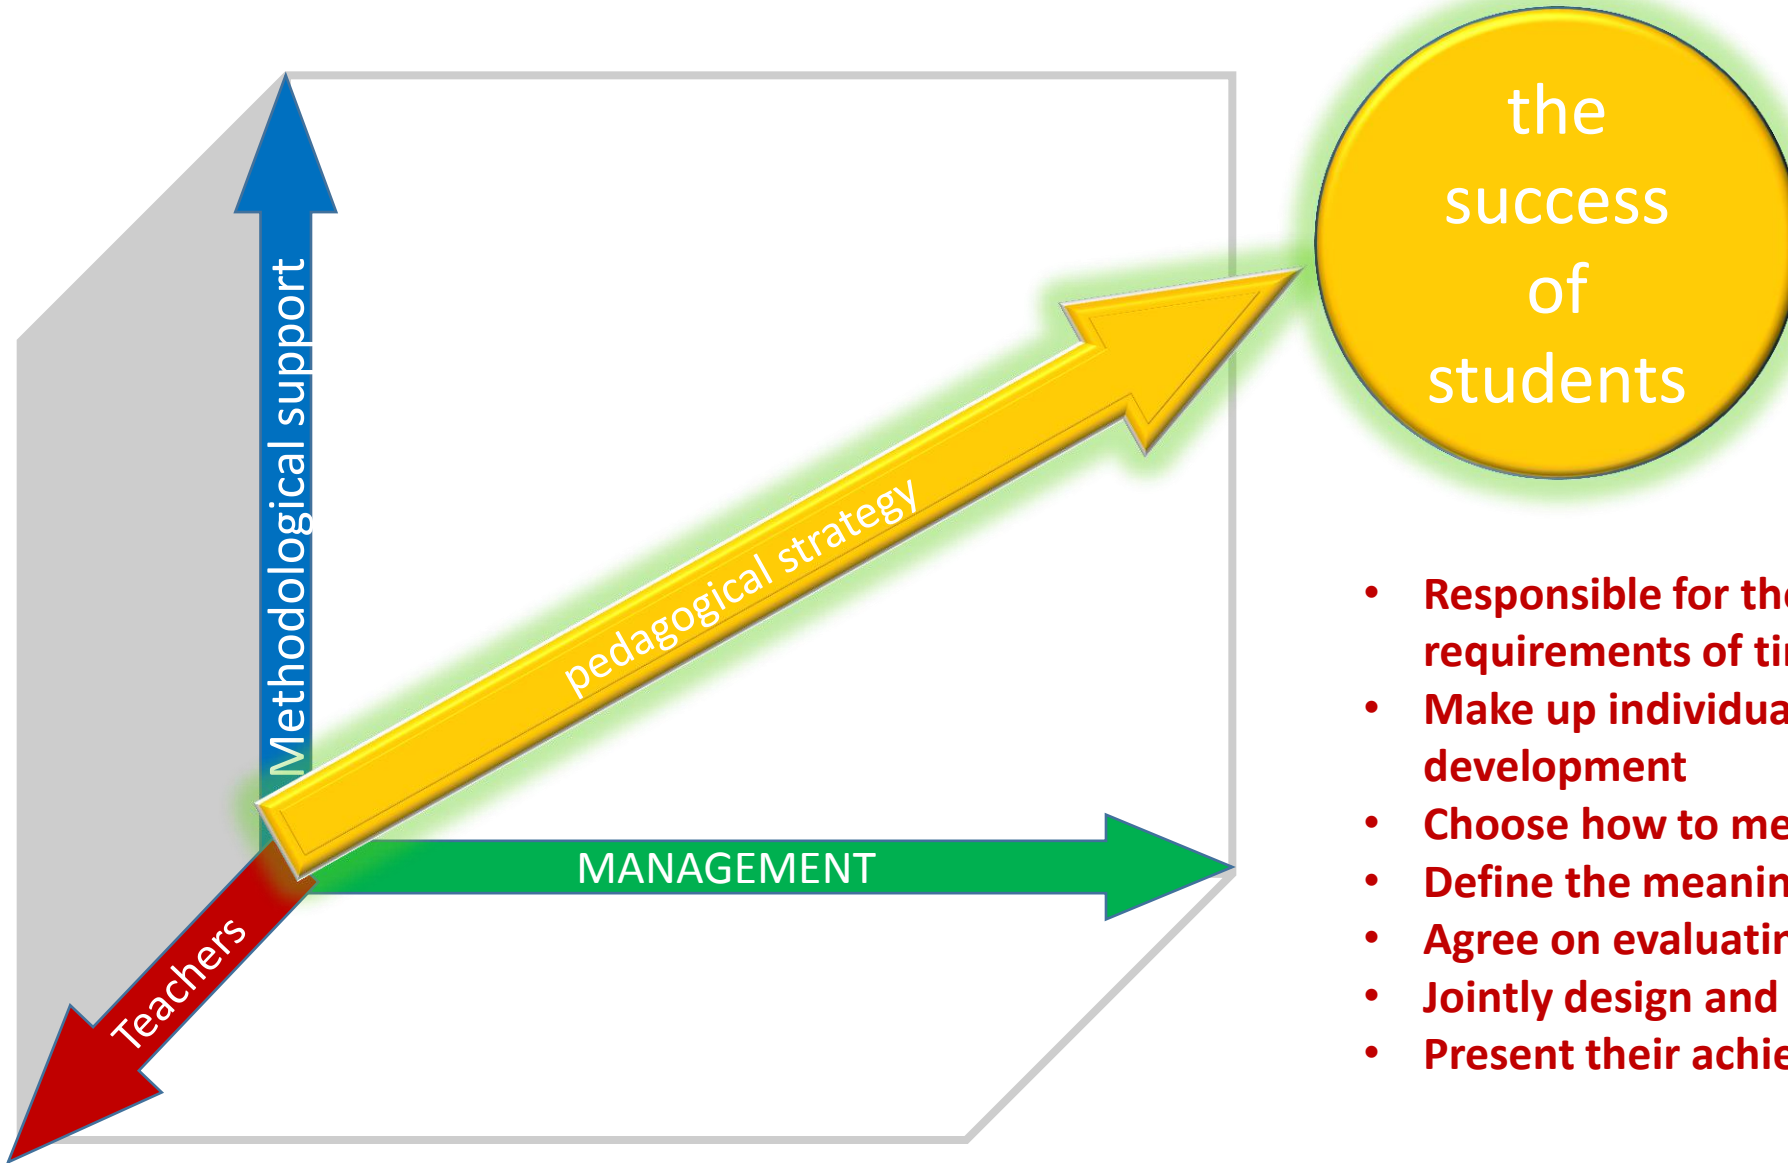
Methodological support

pedagogical strategy

MANAGEMENT

Teachers

the success of students

- Responsible for the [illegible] requirements of ti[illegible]
- Make up individua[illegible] development
- Choose how to me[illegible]
- Define the meanin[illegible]
- Agree on evaluatin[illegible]
- Jointly design and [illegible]
- Present their achie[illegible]